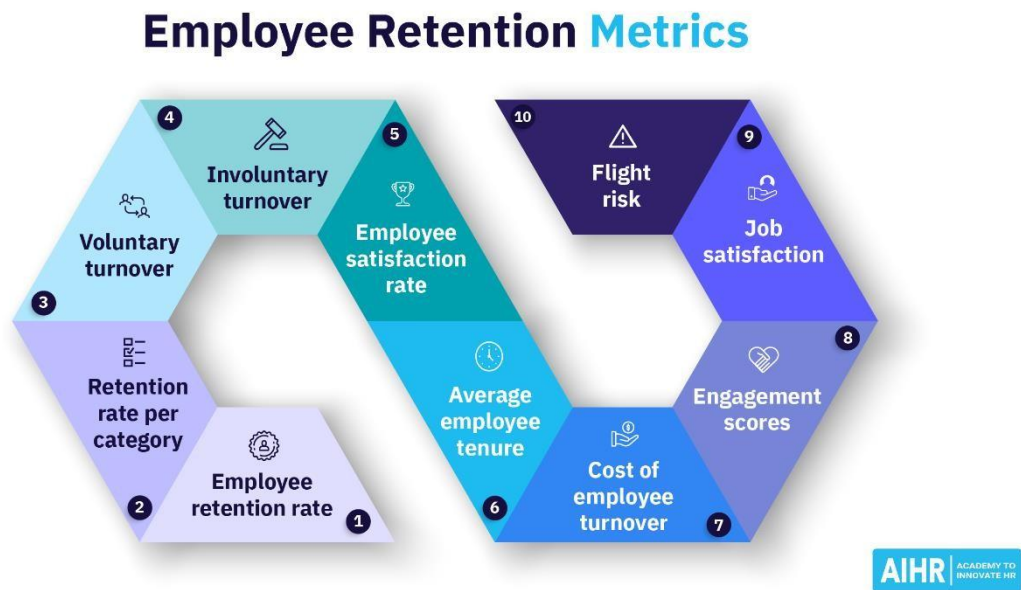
Employee Retention Metrics

1
Employee retention rate

2
Retention rate per category

3
Voluntary turnover

4
Involuntary turnover

5
Employee satisfaction rate

6
Average employee tenure

7
Cost of employee turnover

8
Engagement scores

9
Job satisfaction

10
Flight risk

AIHR ACADEMY TO INNOVATE HR